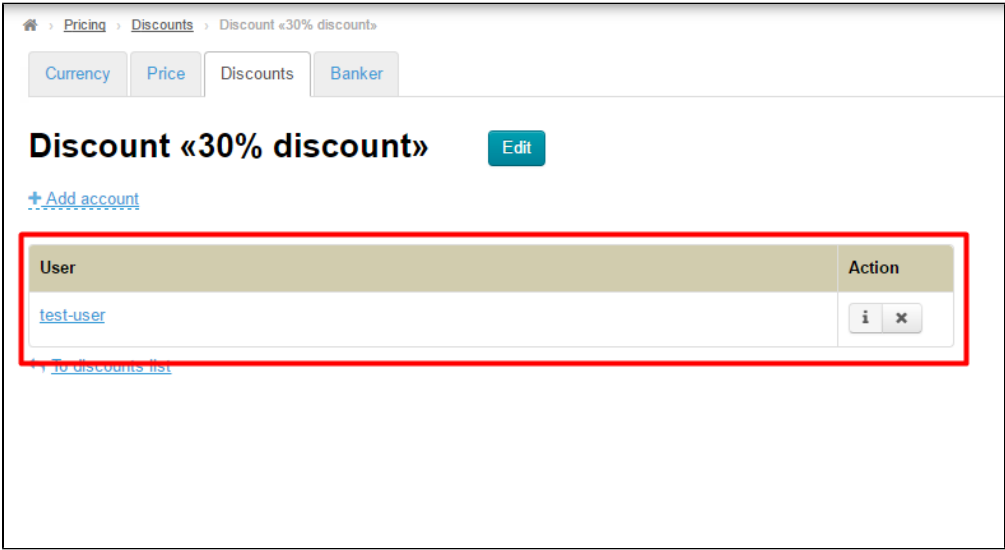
› Pricing › Discounts › Discount «30% discount»

Currency | Price | Discounts | Banker

Discount «30% discount»

Edit

+ Add account

| User | Action |
|---|---|
| test-user | i ✖ |

← To discounts list